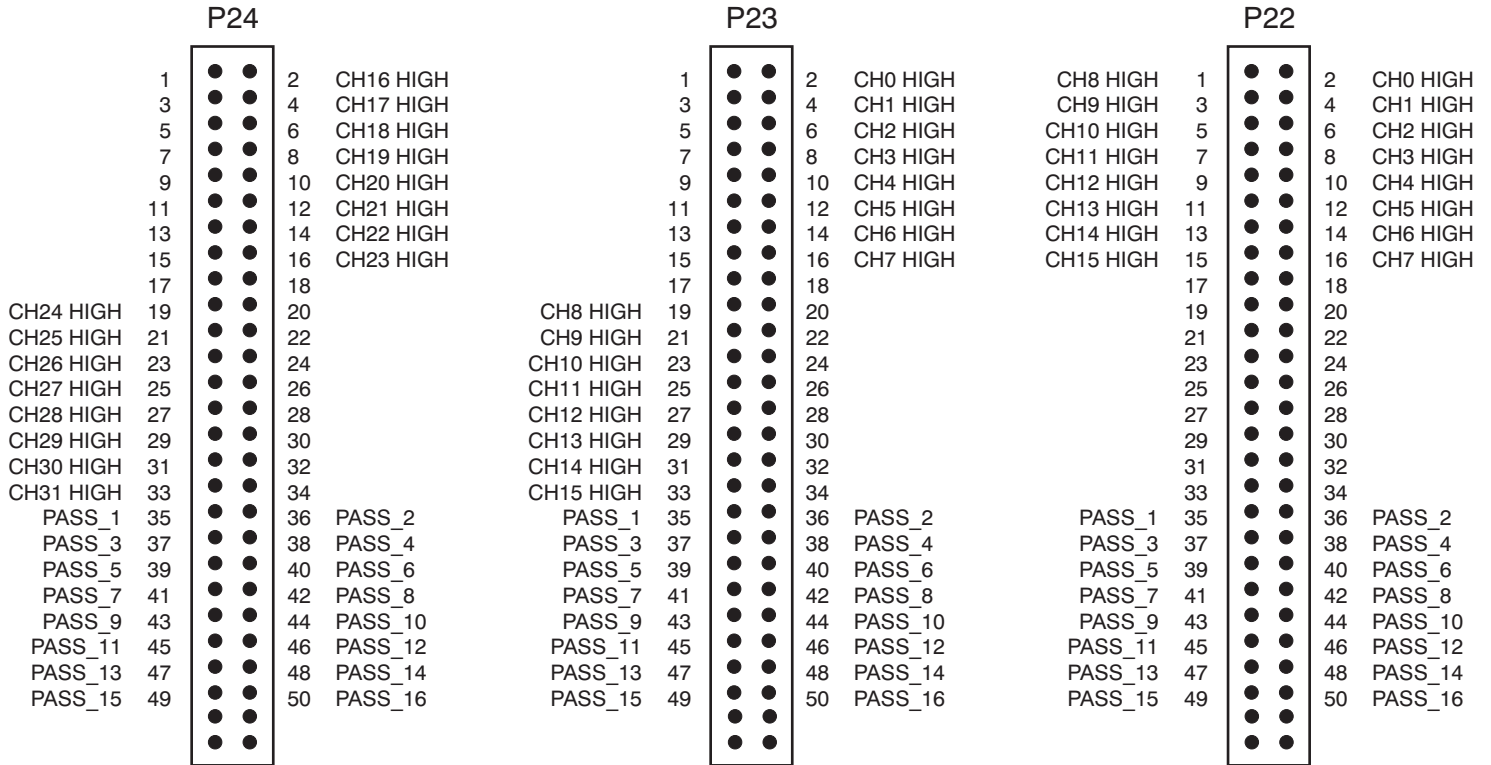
P24

| | | | |
|---|---|---|---|
| | 1 | 2 | CH16 HIGH |
| | 3 | 4 | CH17 HIGH |
| | 5 | 6 | CH18 HIGH |
| | 7 | 8 | CH19 HIGH |
| | 9 | 10 | CH20 HIGH |
| | 11 | 12 | CH21 HIGH |
| | 13 | 14 | CH22 HIGH |
| | 15 | 16 | CH23 HIGH |
| | 17 | 18 | |
| CH24 HIGH | 19 | 20 | |
| CH25 HIGH | 21 | 22 | |
| CH26 HIGH | 23 | 24 | |
| CH27 HIGH | 25 | 26 | |
| CH28 HIGH | 27 | 28 | |
| CH29 HIGH | 29 | 30 | |
| CH30 HIGH | 31 | 32 | |
| CH31 HIGH | 33 | 34 | |
| PASS_1 | 35 | 36 | PASS_2 |
| PASS_3 | 37 | 38 | PASS_4 |
| PASS_5 | 39 | 40 | PASS_6 |
| PASS_7 | 41 | 42 | PASS_8 |
| PASS_9 | 43 | 44 | PASS_10 |
| PASS_11 | 45 | 46 | PASS_12 |
| PASS_13 | 47 | 48 | PASS_14 |
| PASS_15 | 49 | 50 | PASS_16 |

P23

| | | | |
|---|---|---|---|
| | 1 | 2 | CH0 HIGH |
| | 3 | 4 | CH1 HIGH |
| | 5 | 6 | CH2 HIGH |
| | 7 | 8 | CH3 HIGH |
| | 9 | 10 | CH4 HIGH |
| | 11 | 12 | CH5 HIGH |
| | 13 | 14 | CH6 HIGH |
| | 15 | 16 | CH7 HIGH |
| | 17 | 18 | |
| CH8 HIGH | 19 | 20 | |
| CH9 HIGH | 21 | 22 | |
| CH10 HIGH | 23 | 24 | |
| CH11 HIGH | 25 | 26 | |
| CH12 HIGH | 27 | 28 | |
| CH13 HIGH | 29 | 30 | |
| CH14 HIGH | 31 | 32 | |
| CH15 HIGH | 33 | 34 | |
| PASS_1 | 35 | 36 | PASS_2 |
| PASS_3 | 37 | 38 | PASS_4 |
| PASS_5 | 39 | 40 | PASS_6 |
| PASS_7 | 41 | 42 | PASS_8 |
| PASS_9 | 43 | 44 | PASS_10 |
| PASS_11 | 45 | 46 | PASS_12 |
| PASS_13 | 47 | 48 | PASS_14 |
| PASS_15 | 49 | 50 | PASS_16 |

P22

| | | | |
|---|---|---|---|
| CH8 HIGH | 1 | 2 | CH0 HIGH |
| CH9 HIGH | 3 | 4 | CH1 HIGH |
| CH10 HIGH | 5 | 6 | CH2 HIGH |
| CH11 HIGH | 7 | 8 | CH3 HIGH |
| CH12 HIGH | 9 | 10 | CH4 HIGH |
| CH13 HIGH | 11 | 12 | CH5 HIGH |
| CH14 HIGH | 13 | 14 | CH6 HIGH |
| CH15 HIGH | 15 | 16 | CH7 HIGH |
| | 17 | 18 | |
| | 19 | 20 | |
| | 21 | 22 | |
| | 23 | 24 | |
| | 25 | 26 | |
| | 27 | 28 | |
| | 29 | 30 | |
| | 31 | 32 | |
| | 33 | 34 | |
| PASS_1 | 35 | 36 | PASS_2 |
| PASS_3 | 37 | 38 | PASS_4 |
| PASS_5 | 39 | 40 | PASS_6 |
| PASS_7 | 41 | 42 | PASS_8 |
| PASS_9 | 43 | 44 | PASS_10 |
| PASS_11 | 45 | 46 | PASS_12 |
| PASS_13 | 47 | 48 | PASS_14 |
| PASS_15 | 49 | 50 | PASS_16 |